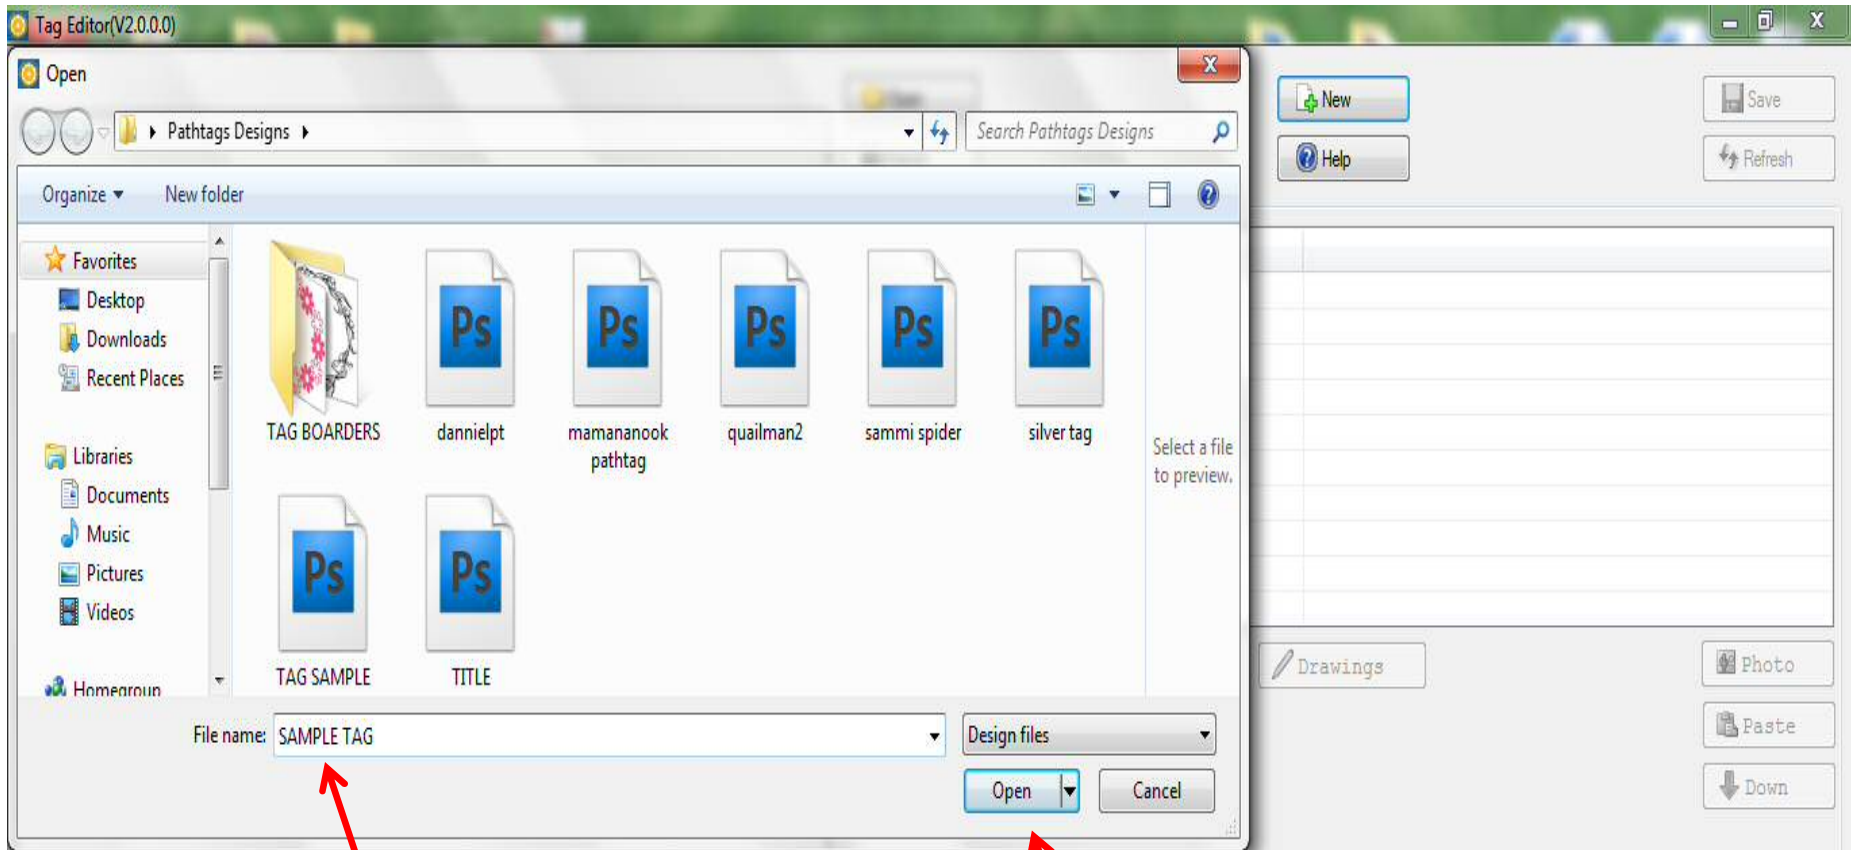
Tag Editor(V2.0.0.0)

Open

Pathtags Designs

Search Pathtags Designs

Organize ▾ New folder

Favorites
Desktop
Downloads
Recent Places

Libraries
Documents
Music
Pictures
Videos

Homegroup

TAG BOARDERS
dannielpt
mamananook pathtag
quailman2
sammi spider
silver tag
TAG SAMPLE
TITLE

Select a file to preview.

File name: SAMPLE TAG

Design files

Open

Cancel

New
Help
Save
Refresh
Drawings
Photo
Paste
Down